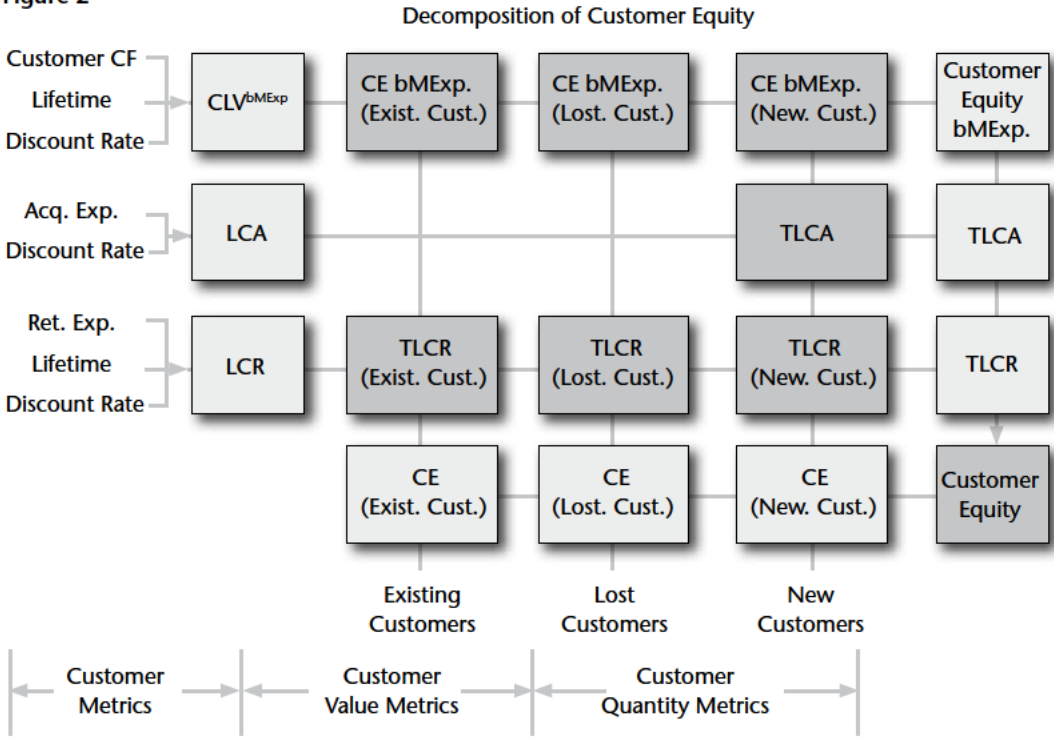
Figure 2

Decomposition of Customer Equity

Customer CF
Lifetime
Discount Rate

CLV$^{bMExp}$

CE bMExp. (Exist. Cust.)

CE bMExp. (Lost. Cust.)

CE bMExp. (New. Cust.)

Customer Equity bMExp.

Acq. Exp.
Discount Rate

LCA

TLCA

TLCA

Ret. Exp.
Lifetime
Discount Rate

LCR

TLCR (Exist. Cust.)

TLCR (Lost. Cust.)

TLCR (New. Cust.)

TLCR

CE (Exist. Cust.)

CE (Lost. Cust.)

CE (New. Cust.)

Customer Equity

Existing Customers

Lost Customers

New Customers

Customer Metrics

Customer Value Metrics

Customer Quantity Metrics